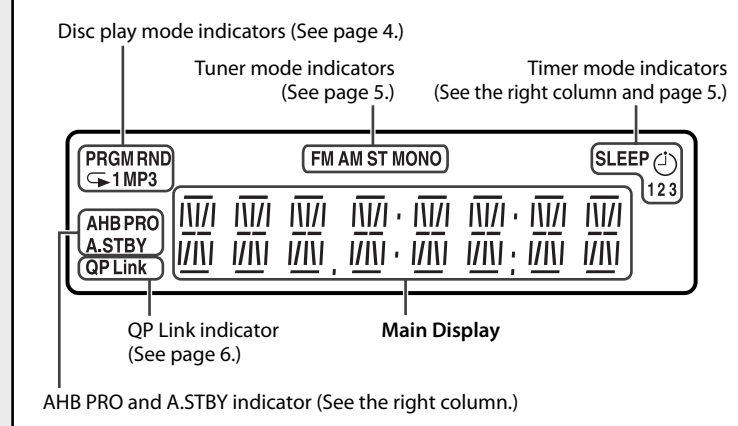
Disc play mode indicators (See page 4.)

Tuner mode indicators (See page 5.)

Timer mode indicators (See the right column and page 5.)

PRGM RND
1 MP3

FM AM ST MONO

SLEEP
1 2 3

AHB PRO
A.STBY
QP Link

QP Link indicator (See page 6.)

**Main Display**

AHB PRO and A.STBY indicator (See the right column.)